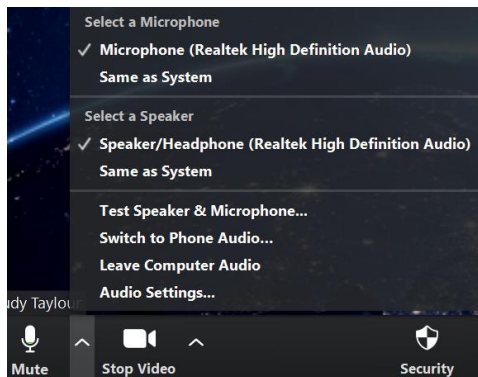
Select a Microphone
✓ Microphone (Realtek High Definition Audio)
Same as System

Select a Speaker
✓ Speaker/Headphone (Realtek High Definition Audio)
Same as System

Test Speaker & Microphone...
Switch to Phone Audio...
Leave Computer Audio
Audio Settings...

udy Taylou

Mute

Stop Video

Security